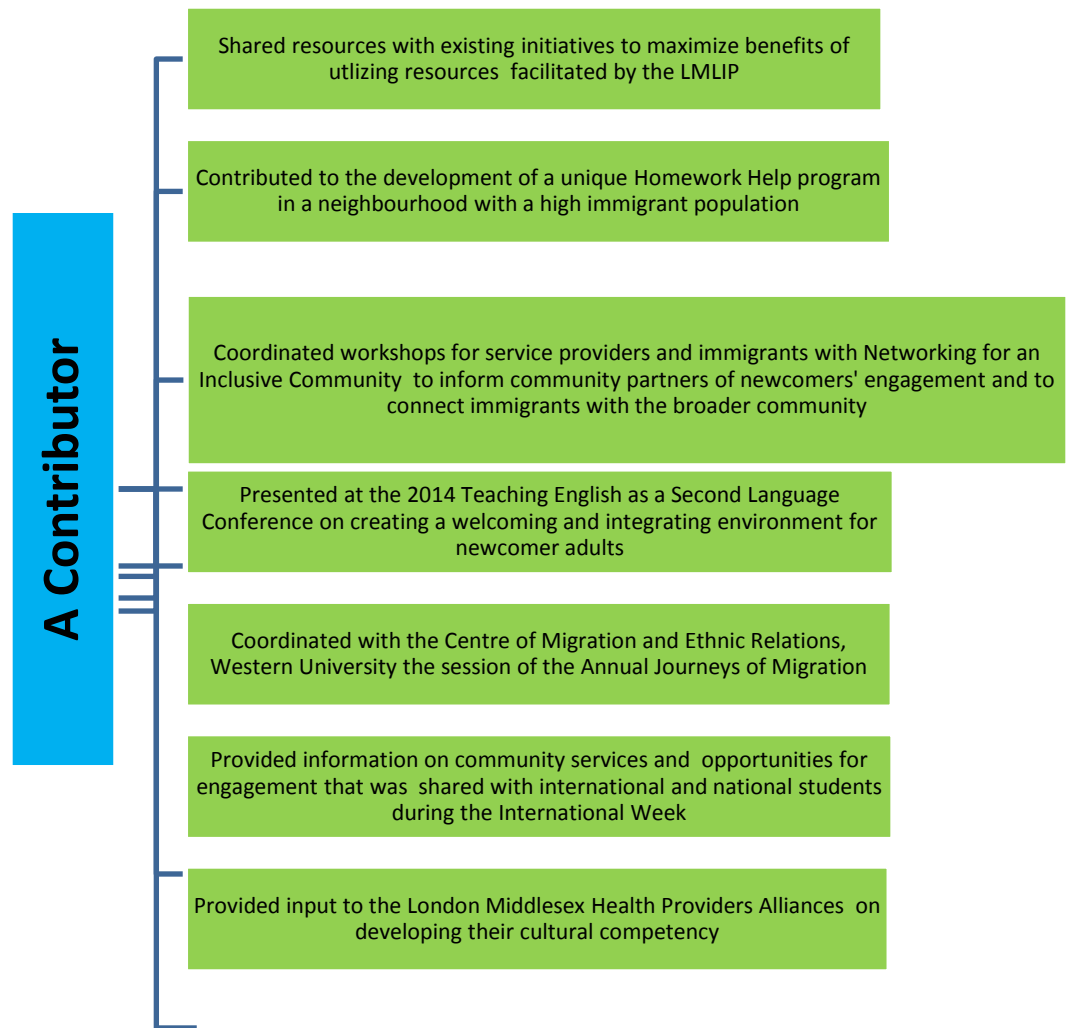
A Contributor

Shared resources with existing initiatives to maximize benefits of utlizing resources facilitated by the LMLIP

Contributed to the development of a unique Homework Help program in a neighbourhood with a high immigrant population

Coordinated workshops for service providers and immigrants with Networking for an Inclusive Community to inform community partners of newcomers' engagement and to connect immigrants with the broader community

Presented at the 2014 Teaching English as a Second Language Conference on creating a welcoming and integrating environment for newcomer adults

Coordinated with the Centre of Migration and Ethnic Relations, Western University the session of the Annual Journeys of Migration

Provided information on community services and opportunities for engagement that was shared with international and national students during the International Week

Provided input to the London Middlesex Health Providers Alliances on developing their cultural competency